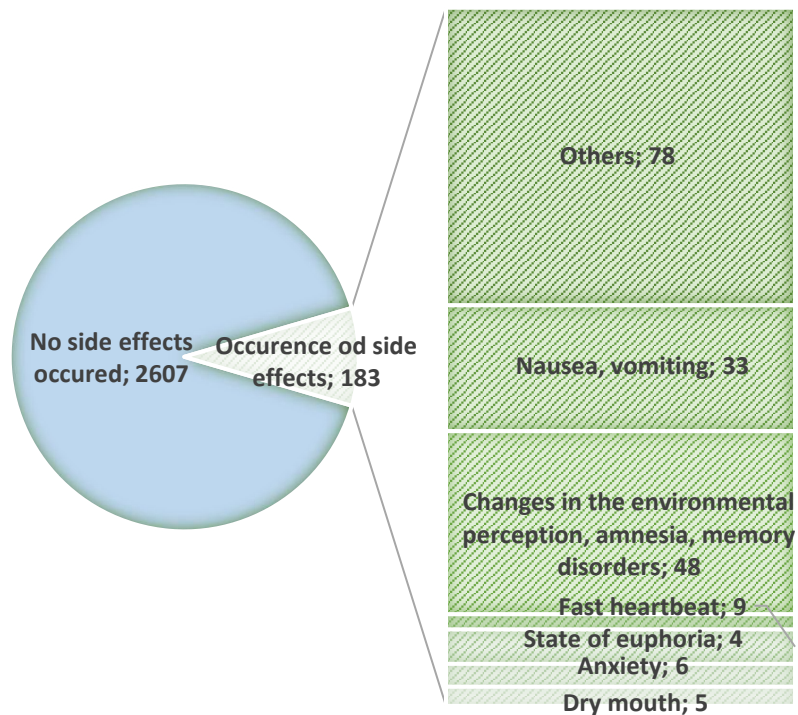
No side effects occured; 2607

Occurence od side effects; 183

Others; 78

Nausea, vomiting; 33

Changes in the environmental perception, amnesia, memory disorders; 48

Fast heartbeat; 9

State of euphoria; 4

Anxiety; 6

Dry mouth; 5